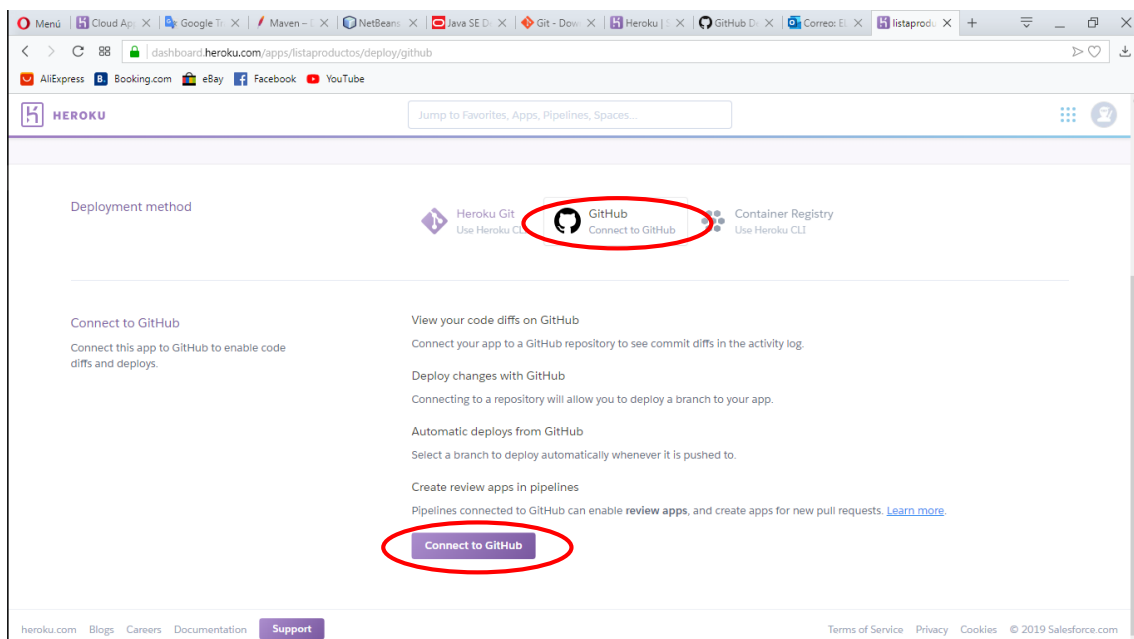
Menú | Cloud Ap | Google Tr | Maven – | NetBeans | Java SE D | Git - Dow | Heroku | | GitHub D | Correo: E | listaprodu | +

dashboard.heroku.com/apps/listaproductos/deploy/github

AliExpress Booking.com eBay Facebook YouTube

HEROKU

Jump to Favorites, Apps, Pipelines, Spaces...

Deployment method

Heroku Git
Use Heroku CLI

GitHub
Connect to GitHub

Container Registry
Use Heroku CLI

Connect to GitHub

Connect this app to GitHub to enable code diffs and deploys.

View your code diffs on GitHub

Connect your app to a GitHub repository to see commit diffs in the activity log.

Deploy changes with GitHub

Connecting to a repository will allow you to deploy a branch to your app.

Automatic deploys from GitHub

Select a branch to deploy automatically whenever it is pushed to.

Create review apps in pipelines

Pipelines connected to GitHub can enable **review apps**, and create apps for new pull requests. Learn more.

Connect to GitHub

heroku.com Blogs Careers Documentation Support

Terms of Service Privacy Cookies © 2019 Salesforce.com